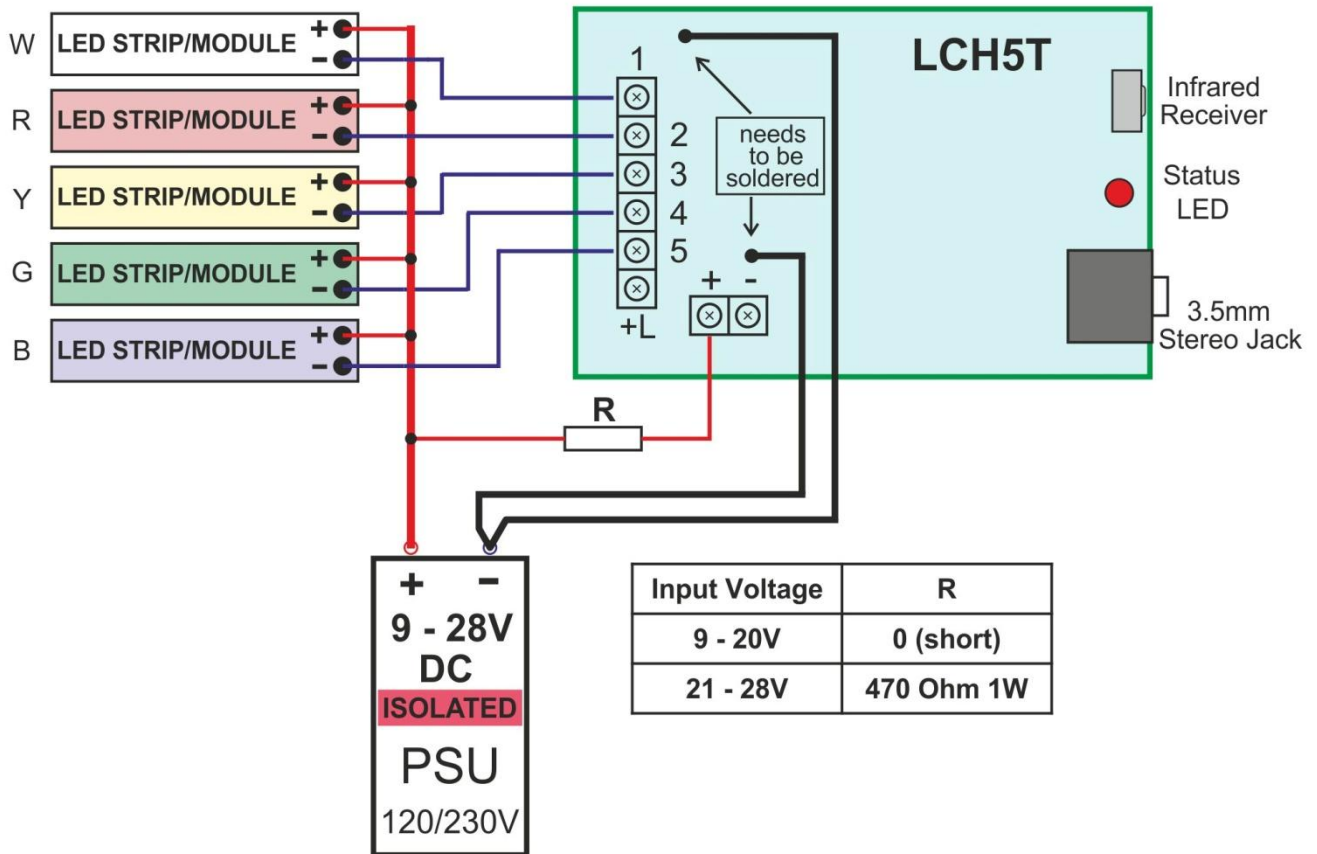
W LED STRIP/MODULE + −
R LED STRIP/MODULE + −
Y LED STRIP/MODULE + −
G LED STRIP/MODULE + −
B LED STRIP/MODULE + −

LCH5T

1
2
3
4
5
+L

needs to be soldered

+ -

Infrared Receiver

Status LED

3.5mm Stereo Jack

R

+ −
9 - 28V
DC
ISOLATED
PSU
120/230V

| Input Voltage | R |
|---|---|
| 9 - 20V | 0 (short) |
| 21 - 28V | 470 Ohm 1W |